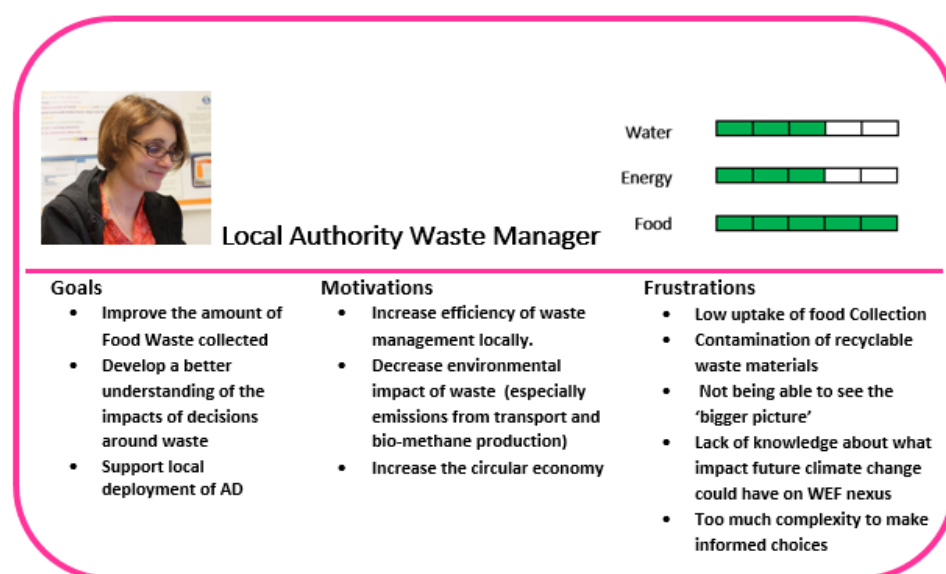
Local Authority Waste Manager

Water

Energy

Food

Goals
- Improve the amount of Food Waste collected
- Develop a better understanding of the impacts of decisions around waste
- Support local deployment of AD

Motivations
- Increase efficiency of waste management locally.
- Decrease environmental impact of waste (especially emissions from transport and bio-methane production)
- Increase the circular economy

Frustrations
- Low uptake of food Collection
- Contamination of recyclable waste materials
- Not being able to see the 'bigger picture'
- Lack of knowledge about what impact future climate change could have on WEF nexus
- Too much complexity to make informed choices